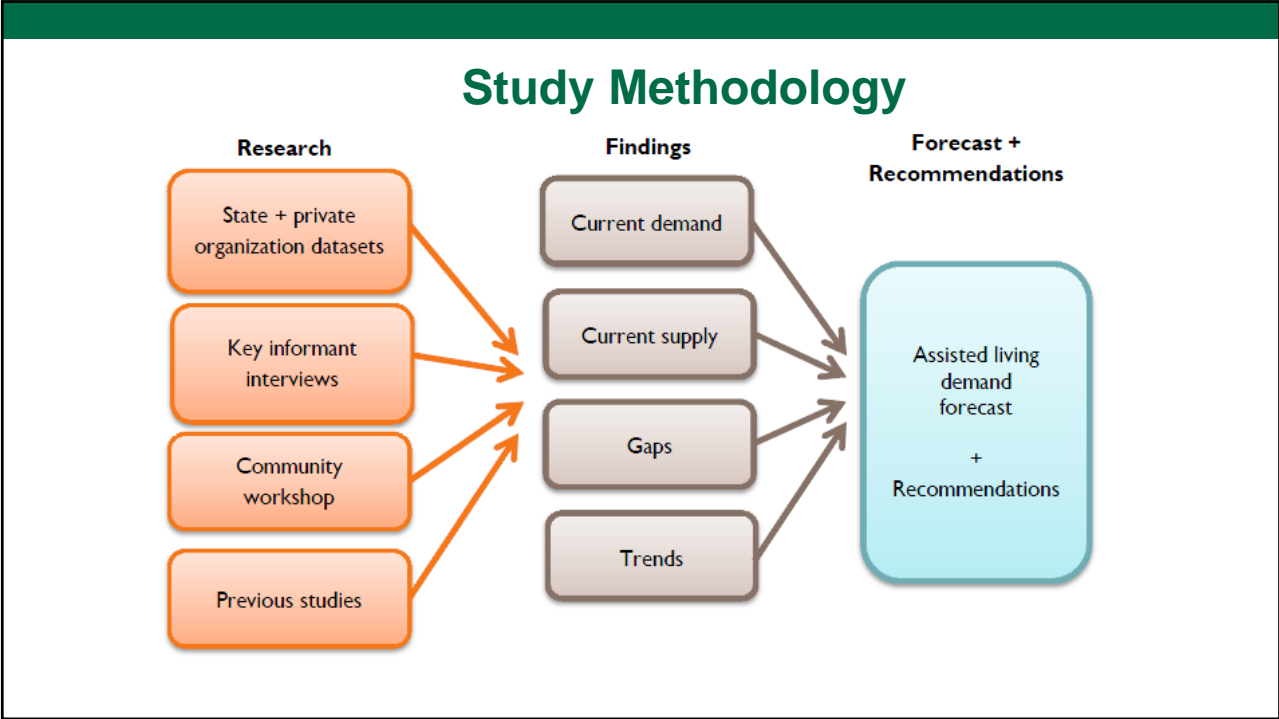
Study Methodology

Research

State + private organization datasets

Key informant interviews

Community workshop

Previous studies

Findings

Current demand

Current supply

Gaps

Trends

Forecast + Recommendations

Assisted living demand forecast

+

Recommendations